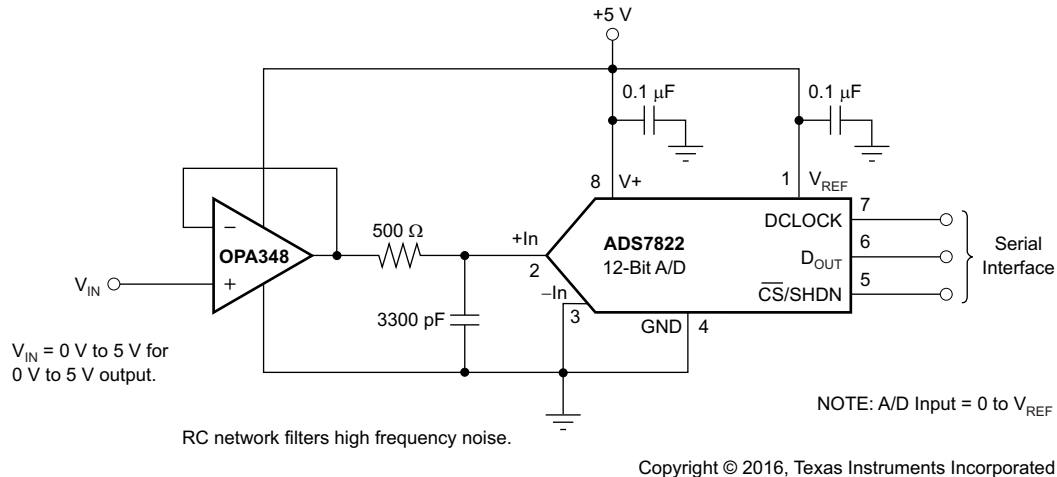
+5 V

0.1 μF

0.1 μF

8 V+

1 $V_{REF}$

−

OPA348

+

$V_{IN}$

500 Ω

+In

2

ADS7822

12-Bit A/D

−In

3

3300 pF

GND 4

DCLOCK 7

$D_{OUT}$ 6

$\overline{CS}$/SHDN 5

Serial Interface

$V_{IN}$ = 0 V to 5 V for 0 V to 5 V output.

NOTE: A/D Input = 0 to $V_{REF}$

RC network filters high frequency noise.

Copyright © 2016, Texas Instruments Incorporated